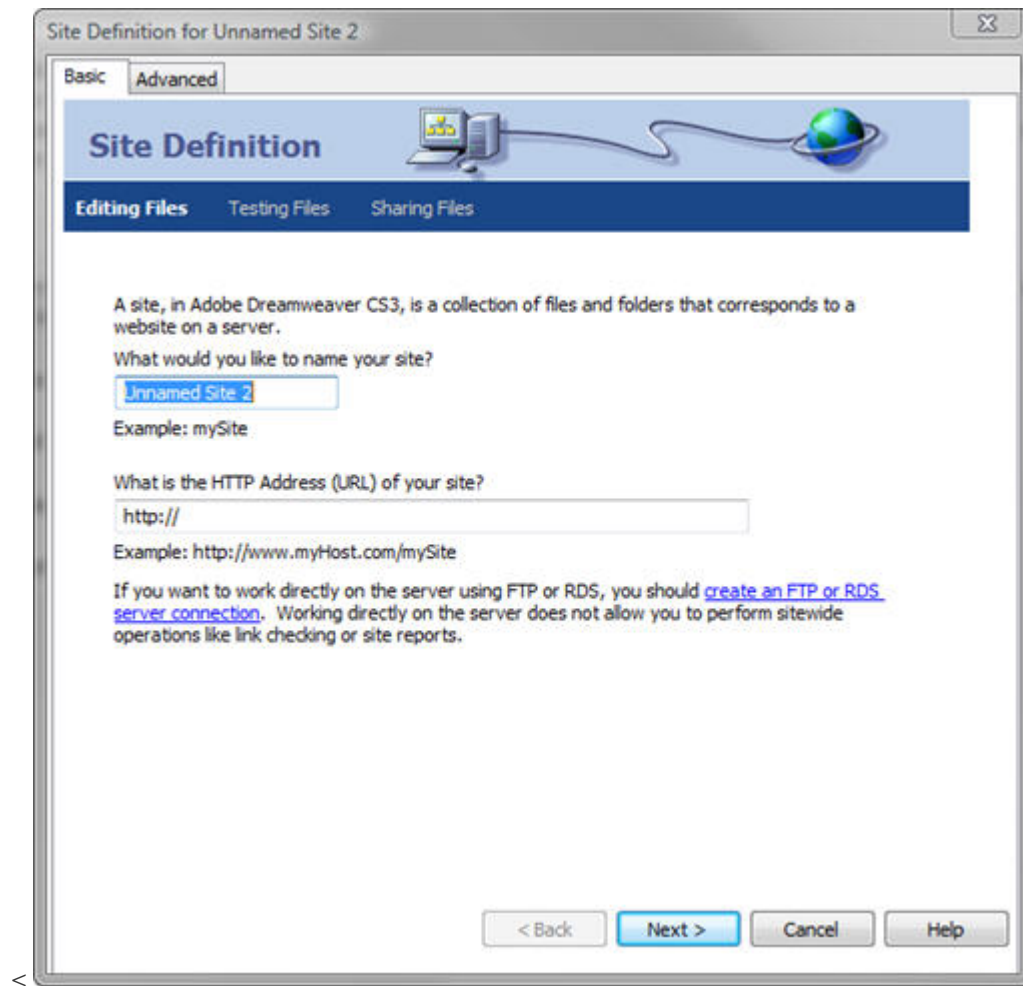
Site Definition for Unnamed Site 2

Basic Advanced

Site Definition

Editing Files Testing Files Sharing Files

A site, in Adobe Dreamweaver CS3, is a collection of files and folders that corresponds to a website on a server.

What would you like to name your site?

Unnamed Site 2

Example: mySite

What is the HTTP Address (URL) of your site?

http://

Example: http://www.myHost.com/mySite

If you want to work directly on the server using FTP or RDS, you should create an FTP or RDS server connection. Working directly on the server does not allow you to perform sitewide operations like link checking or site reports.

< Back Next > Cancel Help

<